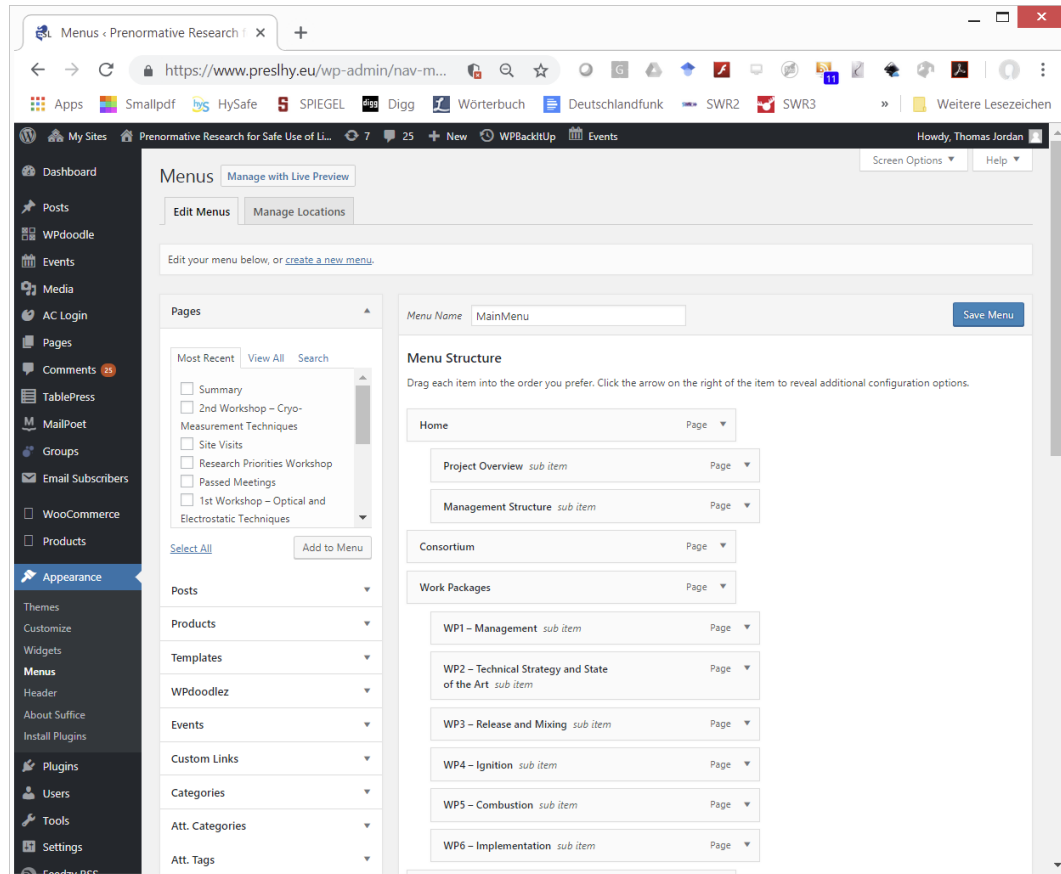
Menus ‹ Prenormative Research f ×
+

https://www.preslhy.eu/wp-admin/nav-m...

11

Apps Smallpdf HySafe SPIEGEL Digg Wörterbuch Deutschlandfunk SWR2 SWR3 » Weitere Lesezeichen

My Sites Prenormative Research for Safe Use of Li... 7 25 + New WPBackItUp Events Howdy, Thomas Jordan

Dashboard
Posts
WPdoodle
Events
Media
AC Login
Pages
Comments 25
TablePress
MailPoet
Groups
Email Subscribers
WooCommerce
Products
Appearance
Themes
Customize
Widgets
Menus
Header
About Suffice
Install Plugins
Plugins
Users
Tools
Settings
Feedzy RSS

Screen Options ▼ Help ▼

Menus Manage with Live Preview

Edit Menus Manage Locations

Edit your menu below, or create a new menu.

Pages

Most Recent View All Search

Summary
2nd Workshop – Cryo-Measurement Techniques
Site Visits
Research Priorities Workshop
Passed Meetings
1st Workshop – Optical and Electrostatic Techniques

Select All Add to Menu

Posts
Products
Templates
WPdoodlez
Events
Custom Links
Categories
Att. Categories
Att. Tags

Menu Name MainMenu Save Menu

Menu Structure

Drag each item into the order you prefer. Click the arrow on the right of the item to reveal additional configuration options.

Home Page
Project Overview sub item Page
Management Structure sub item Page
Consortium Page
Work Packages Page
WP1 – Management sub item Page
WP2 – Technical Strategy and State of the Art sub item Page
WP3 – Release and Mixing sub item Page
WP4 – Ignition sub item Page
WP5 – Combustion sub item Page
WP6 – Implementation sub item Page